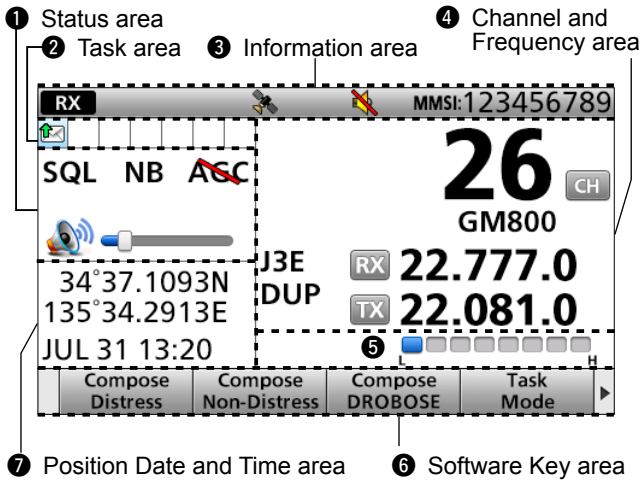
❶ Status area
❷ Task area ❸ Information area
❹ Channel and Frequency area

RX MMSI:123456789

SQL NB AGC

26 CH
GM800

34°37.1093N
135°34.2913E
JUL 31 13:20

J3E
DUP

RX 22.777.0
TX 22.081.0

❺ L H

| Compose Distress | Compose Non-Distress | Compose DROBOSE | Task Mode |
|---|---|---|---|

❼ Position Date and Time area ❻ Software Key area